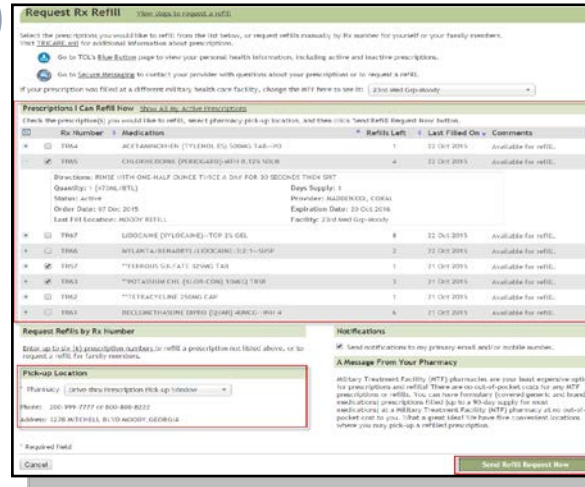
Request Rx Refill View steps to request a refill

Select the prescriptions you would like to refill from the list below, or request refills manually by Rx number for yourself or your family members. Visit TRICARE.mil for additional information about prescription.

Go to TOL's Blue Button page to view your personal health information, including active and inactive prescriptions.

Go to Secure Messaging to contact your provider with questions about your prescription or to request a refill.

If your prescription was filled at a different military health care facility, change the MTF here to see it: 23rd Med Grp-Moody

Prescriptions I Can Refill Now Show all my Active Prescriptions

Check the prescription(s) you would like to refill, select pharmacy pick-up location, and then click Send Refill Request Now button.

| | | Rx Number | Medication | Refills Left | Last Filled On | Comments |
|---|---|---|---|---|---|---|
| + | | 7064 | ACETAMINOPHEN (TYLENOL ES) 500MG TAB--PO | 1 | 22 Oct 2015 | Available for refill. |
| - | ☑ | 7065 | CHLORHEXIDINE (PERIOGARD)-MTH 0.12% SOLN | 4 | 22 Oct 2015 | Available for refill. |
| + | | 7067 | LIDOCAINE (XYLOCAINE)--TOP 2% GEL | 8 | 22 Oct 2015 | Available for refill. |
| + | | 7066 | MYLANTA/BENADRYL/LIDOCAINE 1:2:1--SUSP | 2 | 22 Oct 2015 | Available for refill. |
| + | ☑ | 7057 | **FERROUS SULFATE 325MG TAB | 1 | 21 Oct 2015 | Available for refill. |
| + | ☑ | 7061 | **POTASSIUM CHL (SLOW-CON) 10MEQ TR08 | 3 | 21 Oct 2015 | Available for refill. |
| + | | 7062 | **TETRACYCLINE 250MG CAP | 1 | 21 Oct 2015 | Available for refill. |
| + | | 7063 | BECLOMETHASONE DIPRO [QVAR] 40MCG--INH 4 | 6 | 21 Oct 2015 | Available for refill. |

Directions: RINSE WITH ONE-HALF OUNCE TWICE A DAY FOR 30 SECONDS THEN SPIT
Quantity: 1 (473ML/BTL)
Status: active
Order Date: 07 Dec 2015
Last Fill Location: MOODY REFILL
Days Supply: 1
Provider: MADDENCO, CORAL
Expiration Date: 20 Oct 2016
Facility: 23rd Med Grp-Moody

Request Refills by Rx Number

Enter up to six (6) prescription numbers to refill a prescription not listed above, or to request a refill for family members.

Pick-up Location

* Pharmacy: Drive-thru Prescription Pick-up Window

Phone: 200-999-7777 or 800-800-8222
Address: 1278 MITCHELL BLVD MOODY, GEORGIA

Notifications

☑ Send notifications to my primary email and/or mobile number.

A Message From Your Pharmacy

Military Treatment Facility (MTF) pharmacies are your least expensive option for prescriptions and refills! There are no out-of-pocket costs for any MTF prescriptions or refills. You can have formulary (covered generic and brand medications) prescriptions filled for a 90-day supply for most medications) at a Military Treatment Facility (MTF) pharmacy at no out-of-pocket cost to you. What a great idea! We have five convenient locations where you may pick-up a refilled prescription.

* Required Field

Cancel

Send Refill Request Now